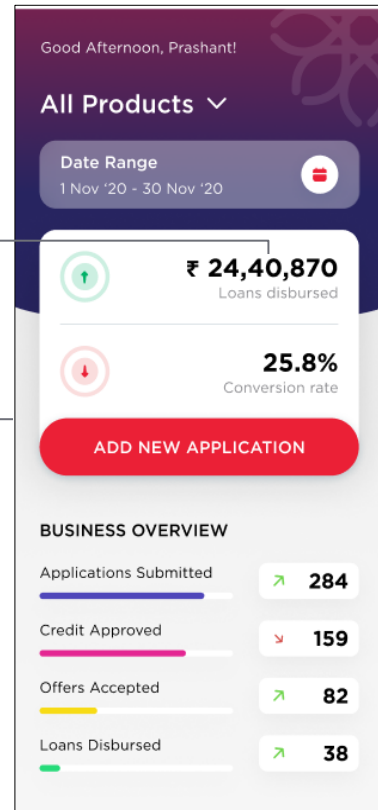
Good Afternoon, Prashant!

All Products

Date Range
1 Nov '20 - 30 Nov '20

₹ 24,40,870
Loans disbursed

25.8%
Conversion rate

ADD NEW APPLICATION

BUSINESS OVERVIEW

Applications Submitted 284

Credit Approved 159

Offers Accepted 82

Loans Disbursed 38